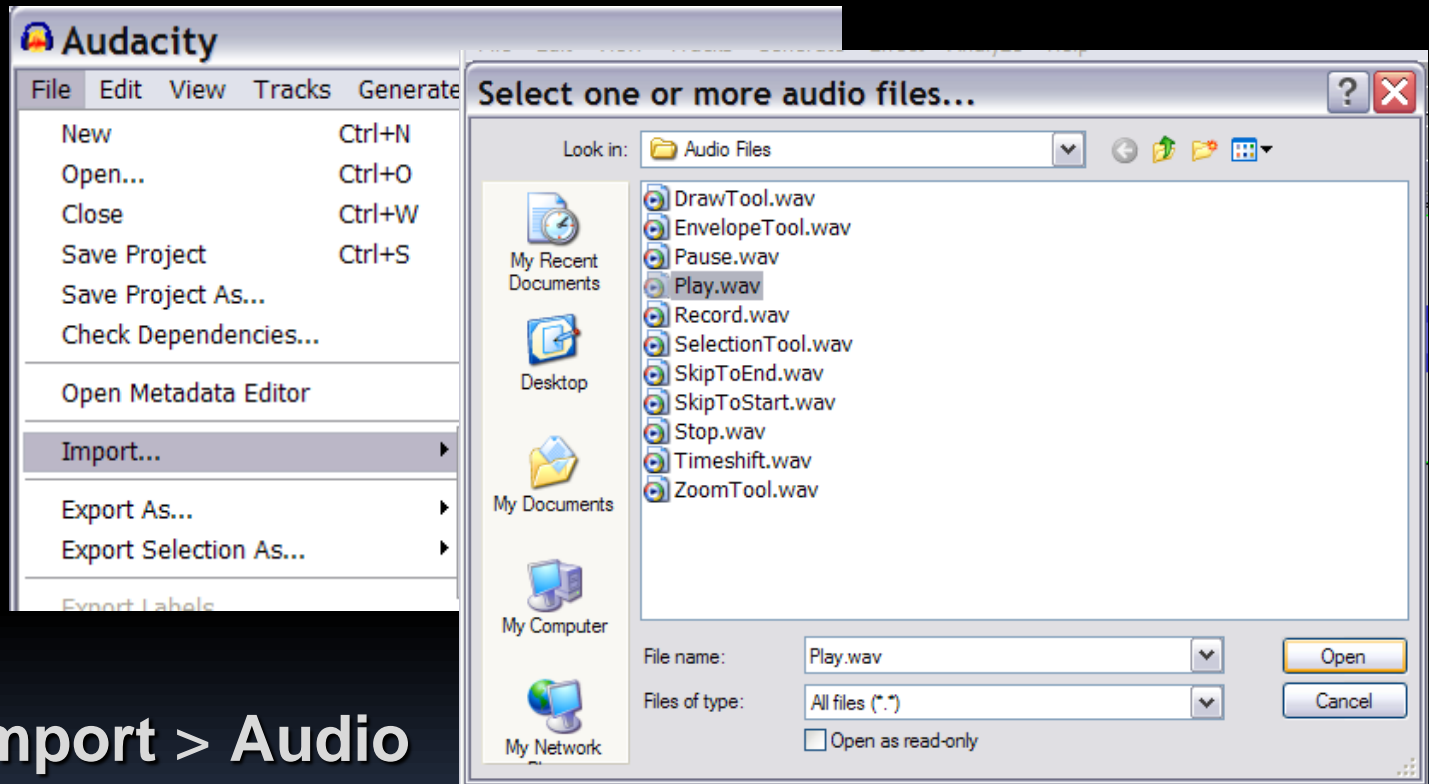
Audacity

File Edit View Tracks Generate

New Ctrl+N
Open... Ctrl+O
Close Ctrl+W
Save Project Ctrl+S
Save Project As...
Check Dependencies...

Open Metadata Editor

Import...

Export As...
Export Selection As...

Export Labels

Select one or more audio files...

Look in: Audio Files

My Recent Documents
Desktop
My Documents
My Computer
My Network

DrawTool.wav
EnvelopeTool.wav
Pause.wav
Play.wav
Record.wav
SelectionTool.wav
SkipToEnd.wav
SkipToStart.wav
Stop.wav
Timeshift.wav
ZoomTool.wav

File name: Play.wav
Files of type: All files (*.*)
Open as read-only

Open
Cancel

mport > Audio